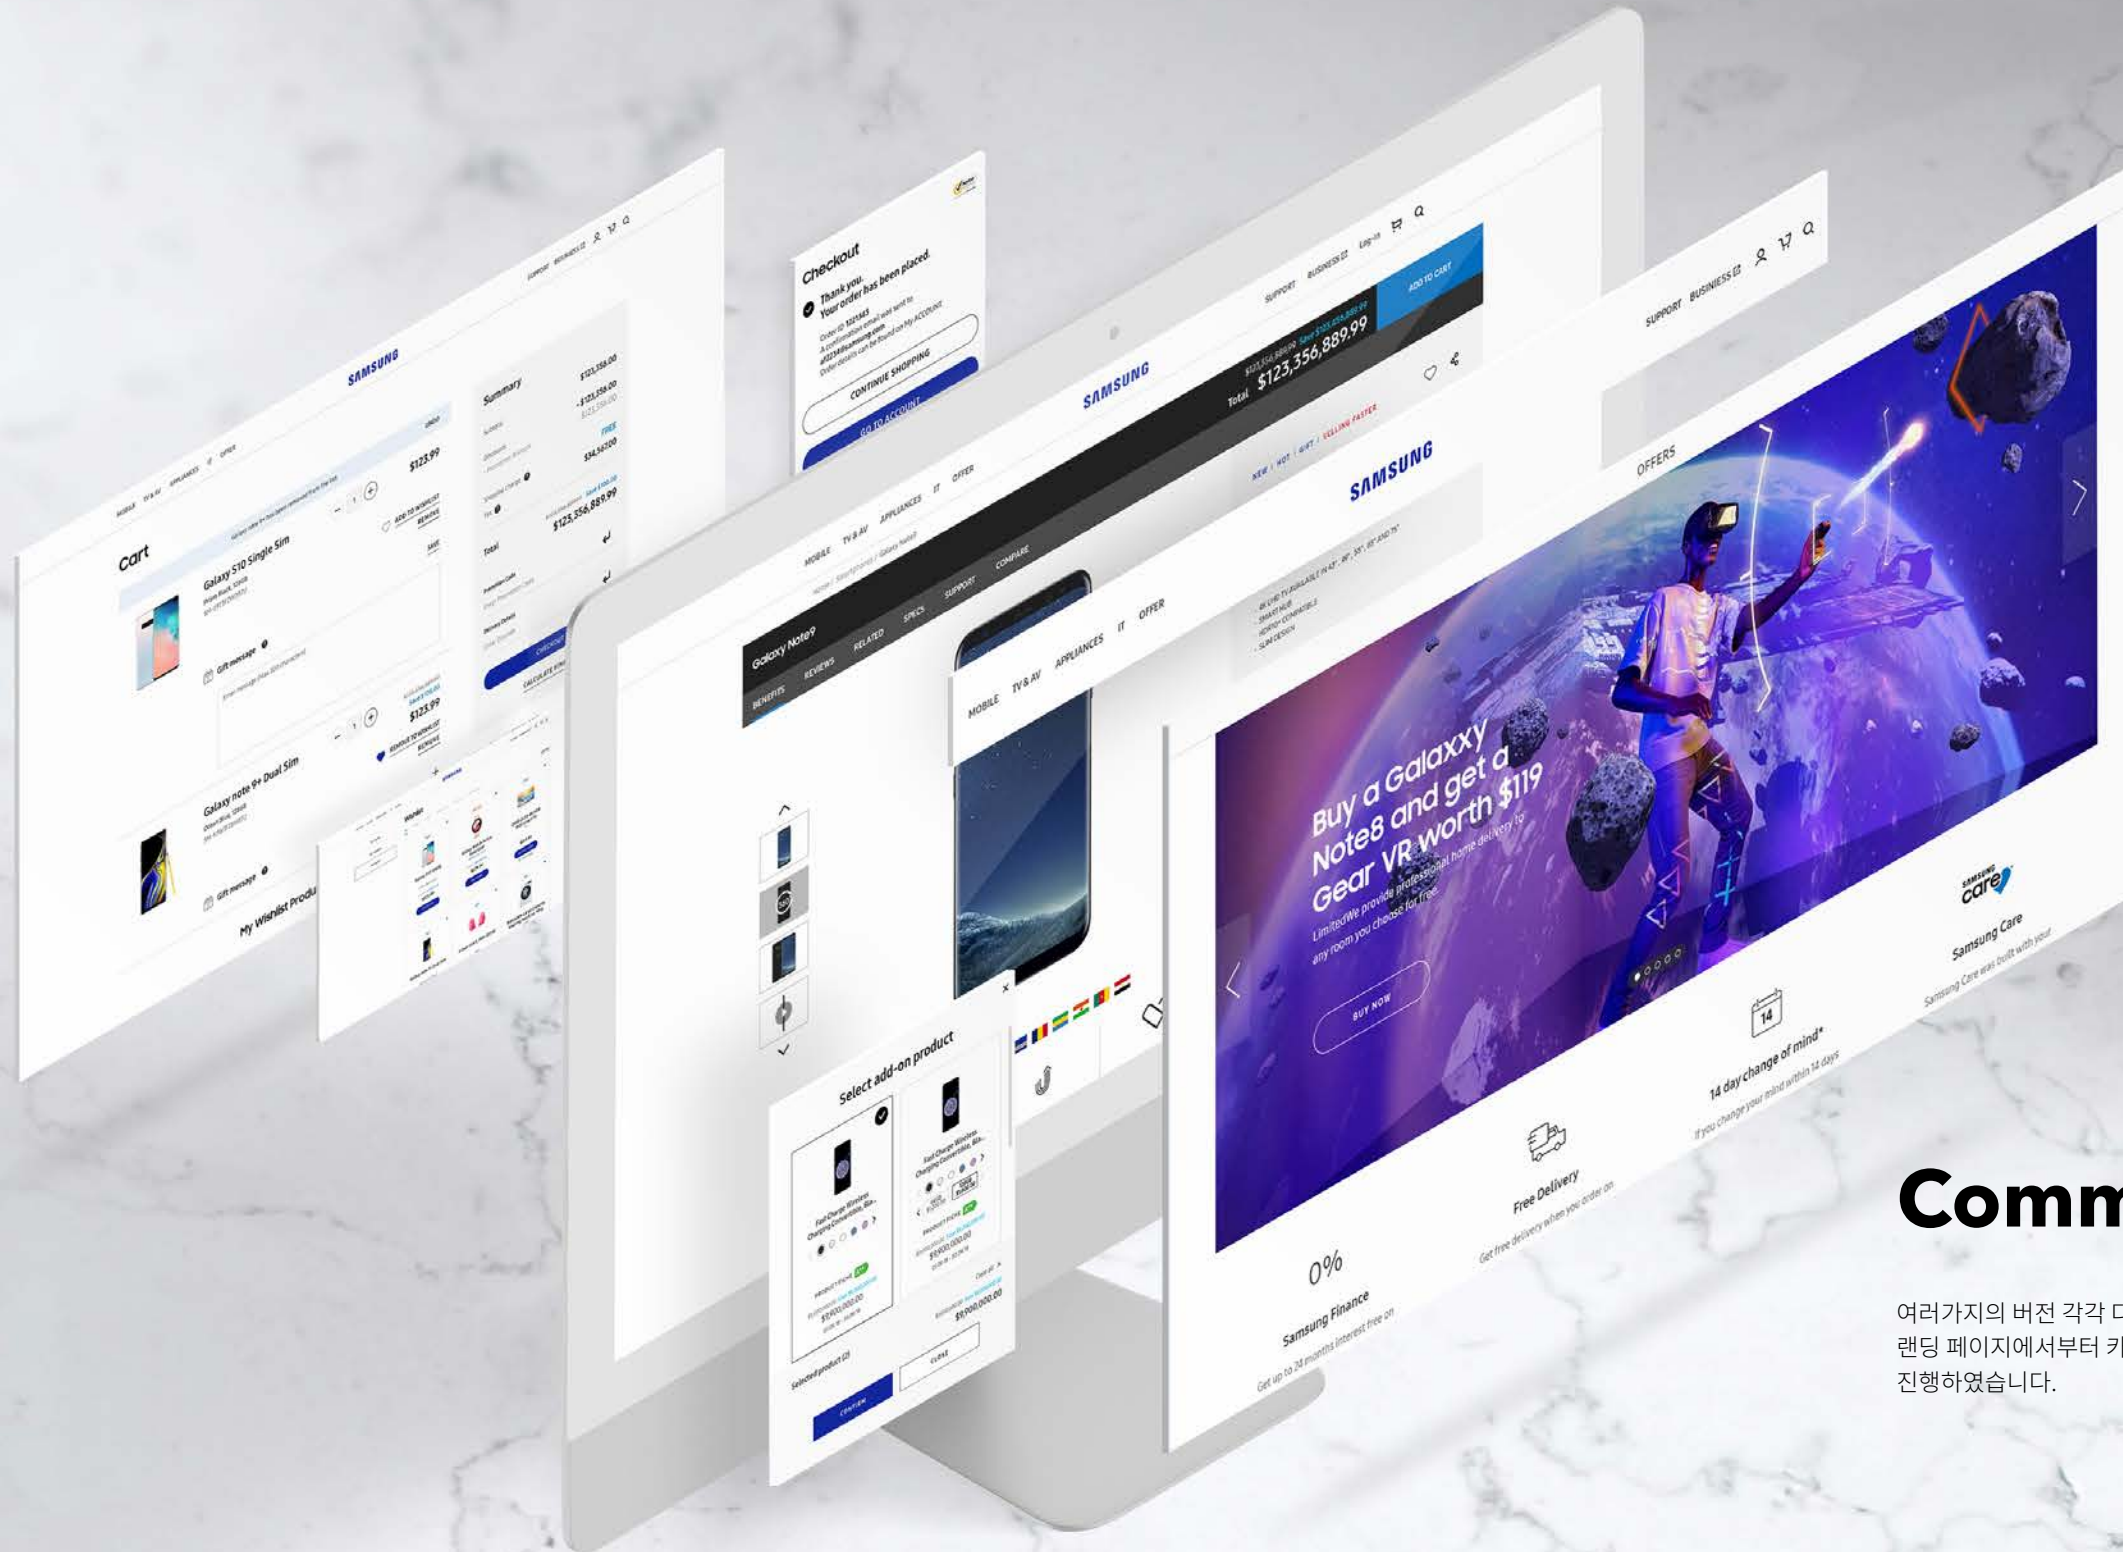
SAMSUNG

MOBILE TV & AV APPLIANCES IT OFFER

SUPPORT BUSINESS

Cart

Galaxy S10 Single Sim

Gift message

Galaxy note 9+ Dual Sim

Gift message

My Wishlist Produ

Summary

$123.99

$123.99

$125,356,889.99

Total

CHECKOUT

Checkout

Thank you.
Your order has been placed.

CONTINUE SHOPPING

GO TO ACCOUNT

SAMSUNG

SUPPORT BUSINESS Log-in

Total $123,356,889.99

ADD TO CART

MOBILE TV & AV APPLIANCES IT OFFER

Galaxy Note9

BENEFITS REVIEWS RELATED SPECS SUPPORT COMPARE

SAMSUNG

MOBILE TV & AV APPLIANCES IT OFFER

Select add-on product

Fast Charge Wireless Charging Convertible, Bla...

$9,900,000.00

Selected product (2)

CONFIRM

CLOSE

SUPPORT BUSINESS

OFFERS

Buy a Galaxy Note8 and get a Gear VR worth $119

LimitedWe provide professional home delivery to any room you choose for free.

BUY NOW

0%

Samsung Finance

Get up to 24 months interest free on

Free Delivery

Get free delivery when you order on

14

14 day change of mind*

If you change your mind within 14 days

SAMSUNG care

Samsung Care

Samsung Care was built with your

Comm

여러가지의 버전 각각 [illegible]
랜딩 페이지에서부터 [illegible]
진행하였습니다.